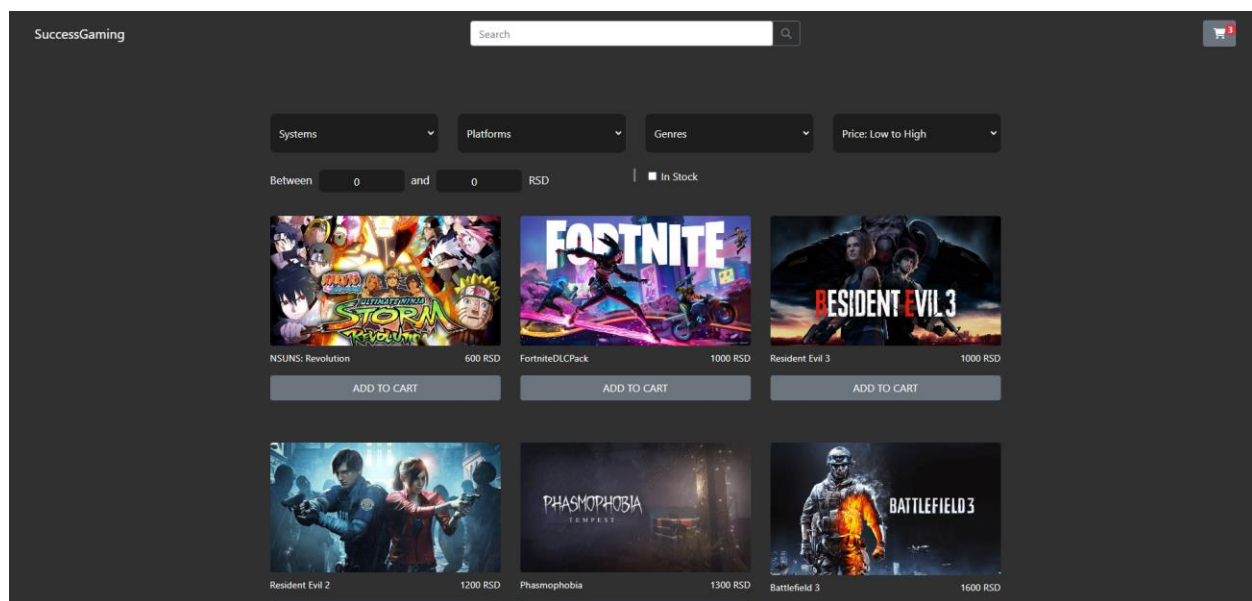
SuccessGaming

Search

3

Systems

Platforms

Genres

Price: Low to High

Between 0 and 0 RSD

In Stock

NARUTO SHIPPUDEN ULTIMATE NINJA STORM REVOLUTION

NSUNS: Revolution 600 RSD

ADD TO CART

FORTNITE

FortniteDLCPack 1000 RSD

ADD TO CART

RESIDENT EVIL 3

Resident Evil 3 1000 RSD

ADD TO CART

Resident Evil 2 1200 RSD

PHASMOPHOBIA TEMPEST

Phasmophobia 1300 RSD

BATTLEFIELD 3

Battlefield 3 1600 RSD